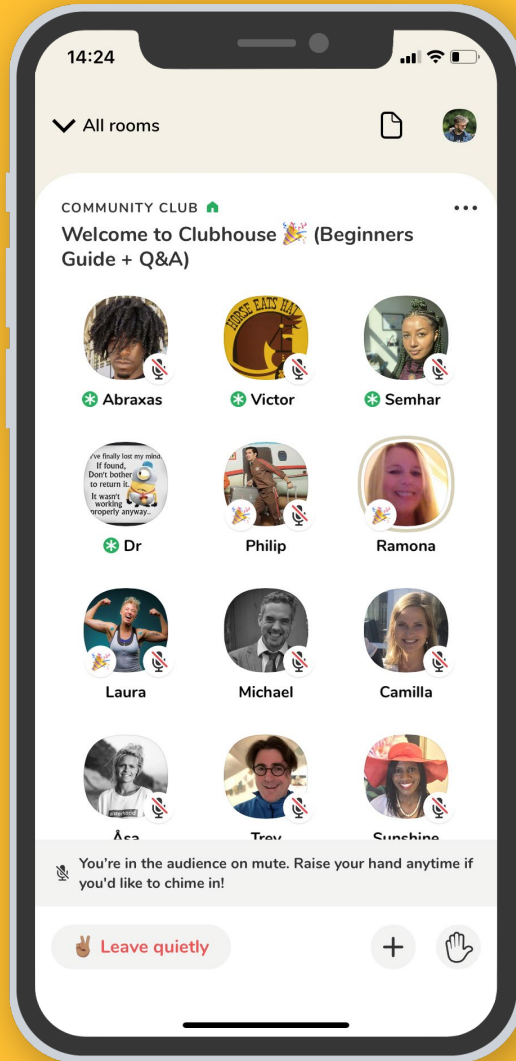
14:24

All rooms

COMMUNITY CLUB

Welcome to Clubhouse 🎉 (Beginners Guide + Q&A)

HORSE EATS HA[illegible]

Abraxas

Victor

Semhar

I've finally lost my mind. If found, Don't bother to return it. It wasn't working properly anyway..

Dr

Philip

Ramona

Laura

Michael

Camilla

Åsa

Trey

Sunshine

You're in the audience on mute. Raise your hand anytime if you'd like to chime in!

✌️ Leave quietly

+